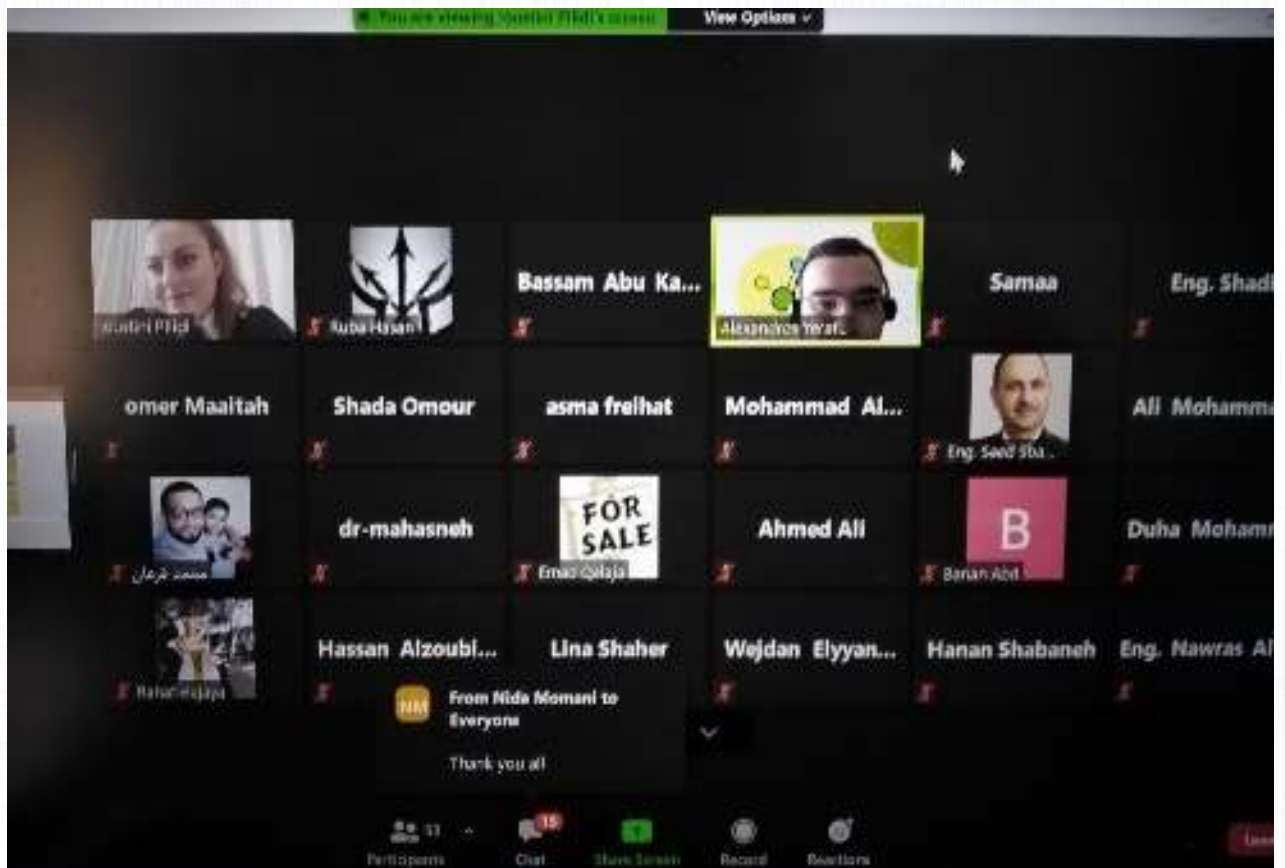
You are viewing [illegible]'s screen View Options

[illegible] Rubi Hasan Bassam Abu Ka... Alexandros Yerak... Samaa Eng. Shadi

omer Maaitah Shada Omour asma freihat Mohammad Al... Eng. Saed Sha... Ali Mohamm

محمد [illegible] dr-mahasneh FOR SALE Emad Qalaja Ahmed Ali B Banan Abd Duha Mohamm

Rahaf Hajaja Hassan Alzoubi... Lina Shaher Wejdan Elyyan... Hanan Shabaneh Eng. Nawras Al

NM From Nida Momani to Everyone

Thank you all

57 Participants 15 Chat Share Screen Record Reactions Leave